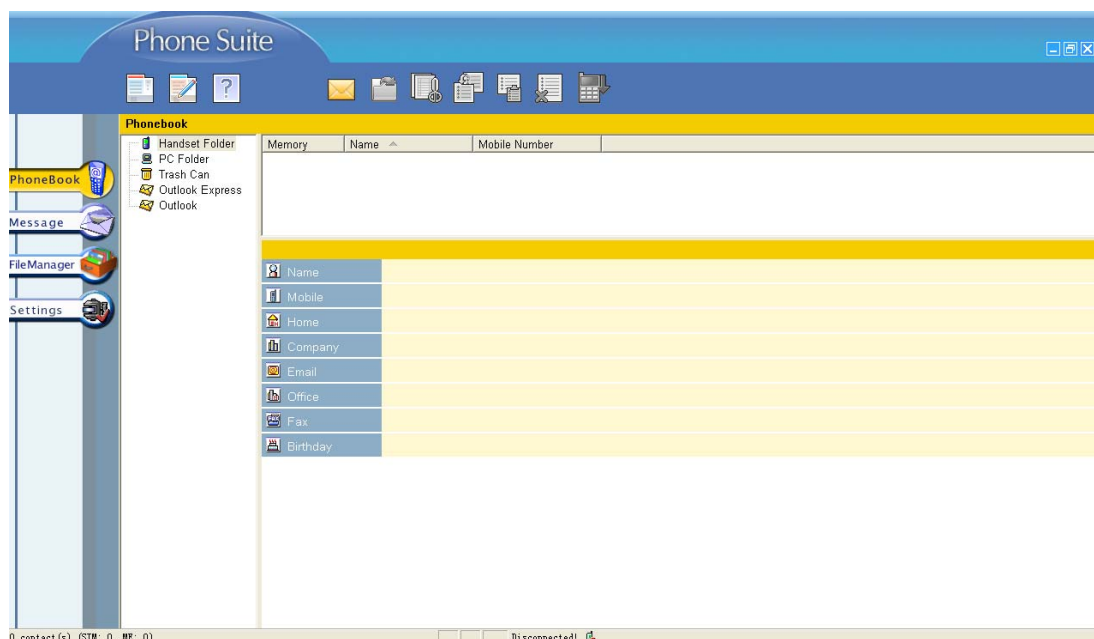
Phone Suite

Phonebook

Handset Folder
PC Folder
Trash Can
Outlook Express
Outlook

PhoneBook
Message
FileManager
Settings

| Memory | Name | Mobile Number |
|---|---|---|

Name
Mobile
Home
Company
Email
Office
Fax
Birthday

0 contact(s) (SIM: 0 ME: 0)

Disconnected!